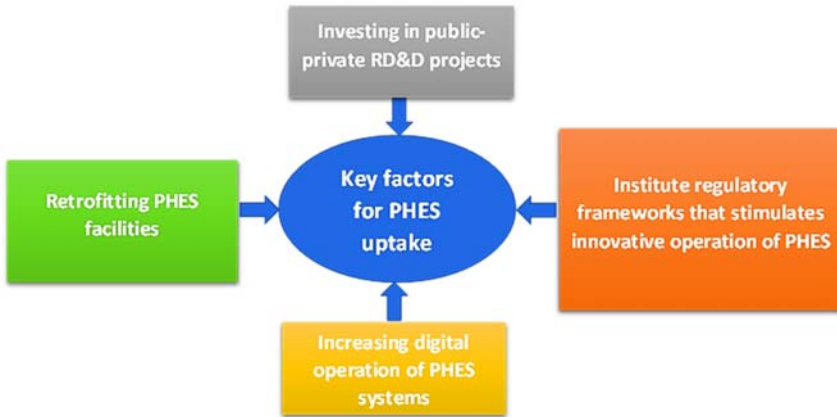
Investing in public-private RD&D projects

Retrofitting PHES facilities

Key factors for PHES uptake

Institute regulatory frameworks that stimulates innovative operation of PHES

Increasing digital operation of PHES systems